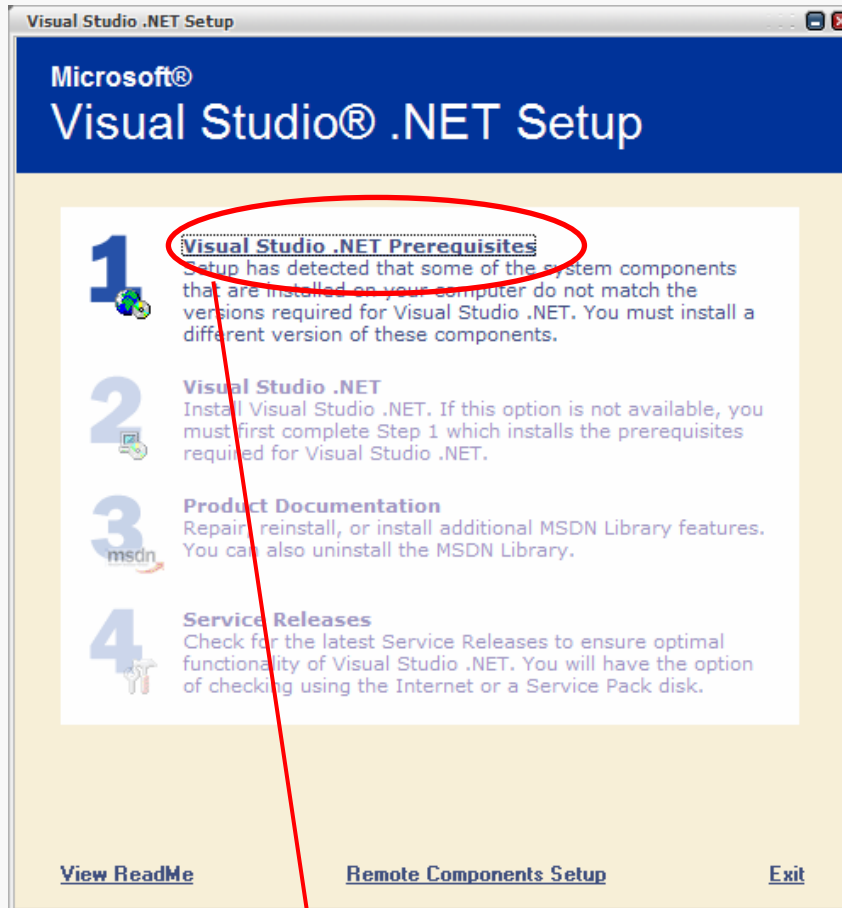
Visual Studio .NET Setup

Microsoft®
Visual Studio® .NET Setup

1
Visual Studio .NET Prerequisites
Setup has detected that some of the system components that are installed on your computer do not match the versions required for Visual Studio .NET. You must install a different version of these components.

2
Visual Studio .NET
Install Visual Studio .NET. If this option is not available, you must first complete Step 1 which installs the prerequisites required for Visual Studio .NET.

3
msdn
Product Documentation
Repair, reinstall, or install additional MSDN Library features. You can also uninstall the MSDN Library.

4
Service Releases
Check for the latest Service Releases to ensure optimal functionality of Visual Studio .NET. You will have the option of checking using the Internet or a Service Pack disk.

View ReadMe
Remote Components Setup
Exit